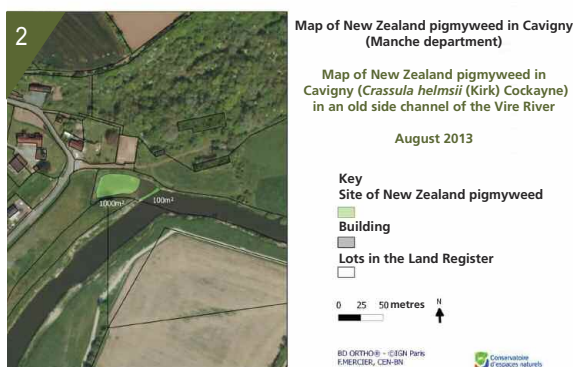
2

Map of New Zealand pigmyweed in Cavigny (Manche department)

Map of New Zealand pigmyweed in Cavigny (*Crassula helmsii* (Kirk) Cockayne) in an old side channel of the Vire River

August 2013

1000m²

100m²

Key

Site of New Zealand pigmyweed

Building

Lots in the Land Register

0 25 50 metres

N

BD ORTHO® - ©IGN Paris
F.MERCIER, CEN-BN

Conservatoire d'espaces naturels